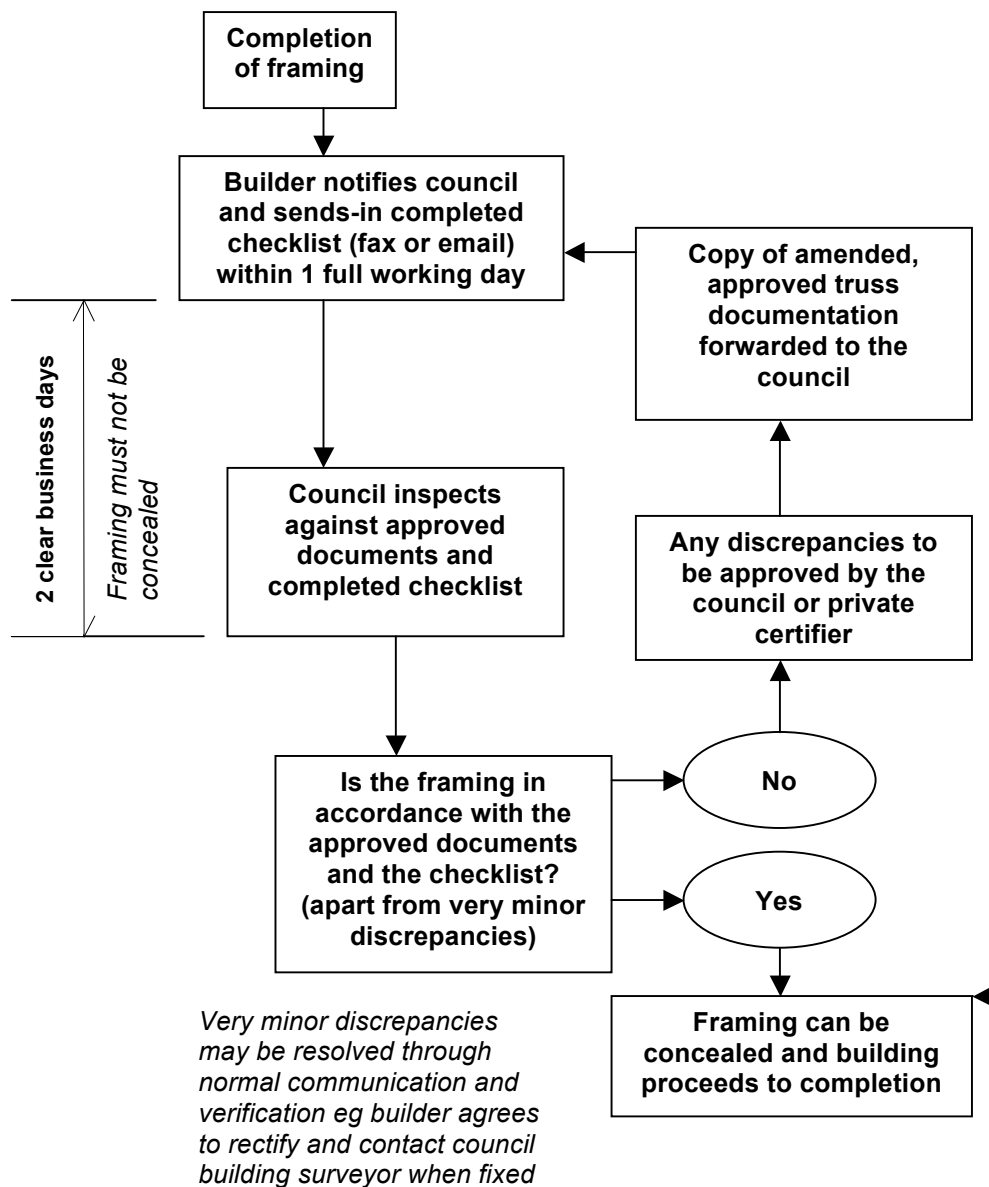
Completion of framing

Builder notifies council and sends-in completed checklist (fax or email) within 1 full working day

Copy of amended, approved truss documentation forwarded to the council

2 clear business days

Framing must not be concealed

Council inspects against approved documents and completed checklist

Any discrepancies to be approved by the council or private certifier

Is the framing in accordance with the approved documents and the checklist? (apart from very minor discrepancies)

No

Yes

Framing can be concealed and building proceeds to completion

Very minor discrepancies may be resolved through normal communication and verification eg builder agrees to rectify and contact council building surveyor when fixed